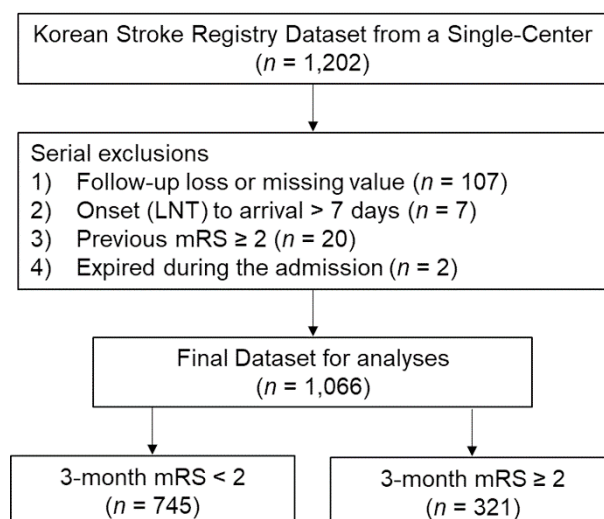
Korean Stroke Registry Dataset from a Single-Center
($n$ = 1,202)

Serial exclusions
1) Follow-up loss or missing value ($n$ = 107)
2) Onset (LNT) to arrival > 7 days ($n$ = 7)
3) Previous mRS ≥ 2 ($n$ = 20)
4) Expired during the admission ($n$ = 2)

Final Dataset for analyses
($n$ = 1,066)

3-month mRS < 2
($n$ = 745)

3-month mRS ≥ 2
($n$ = 321)